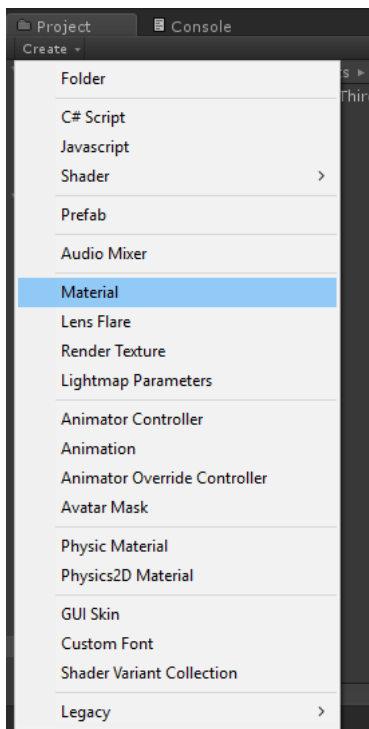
Project
Console
Create ▾

s ▸
Thir

Folder

C# Script
Javascript
Shader >

Prefab

Audio Mixer

Material
Lens Flare
Render Texture
Lightmap Parameters

Animator Controller
Animation
Animator Override Controller
Avatar Mask

Physic Material
Physics2D Material

GUI Skin
Custom Font
Shader Variant Collection

Legacy >